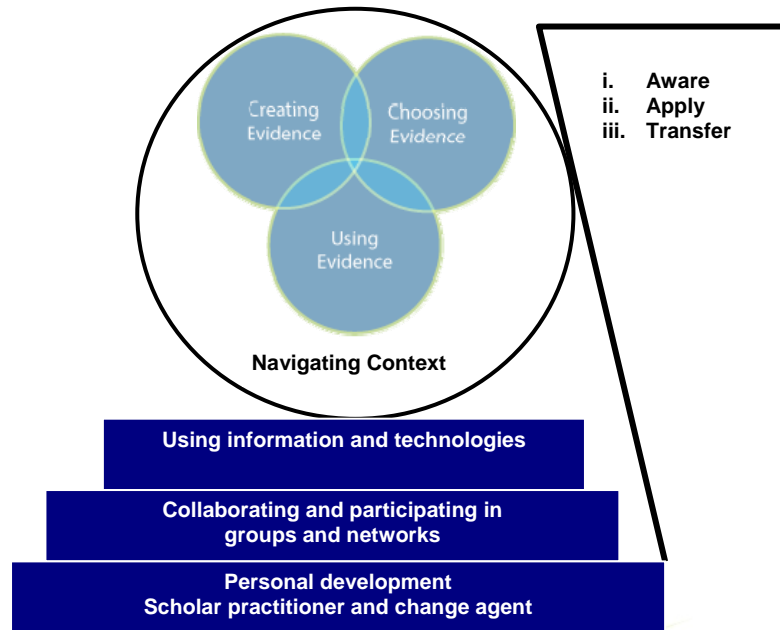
Creating Evidence

Choosing Evidence

Using Evidence

Navigating Context

i. Aware
ii. Apply
iii. Transfer

Using information and technologies

Collaborating and participating in groups and networks

Personal development
Scholar practitioner and change agent